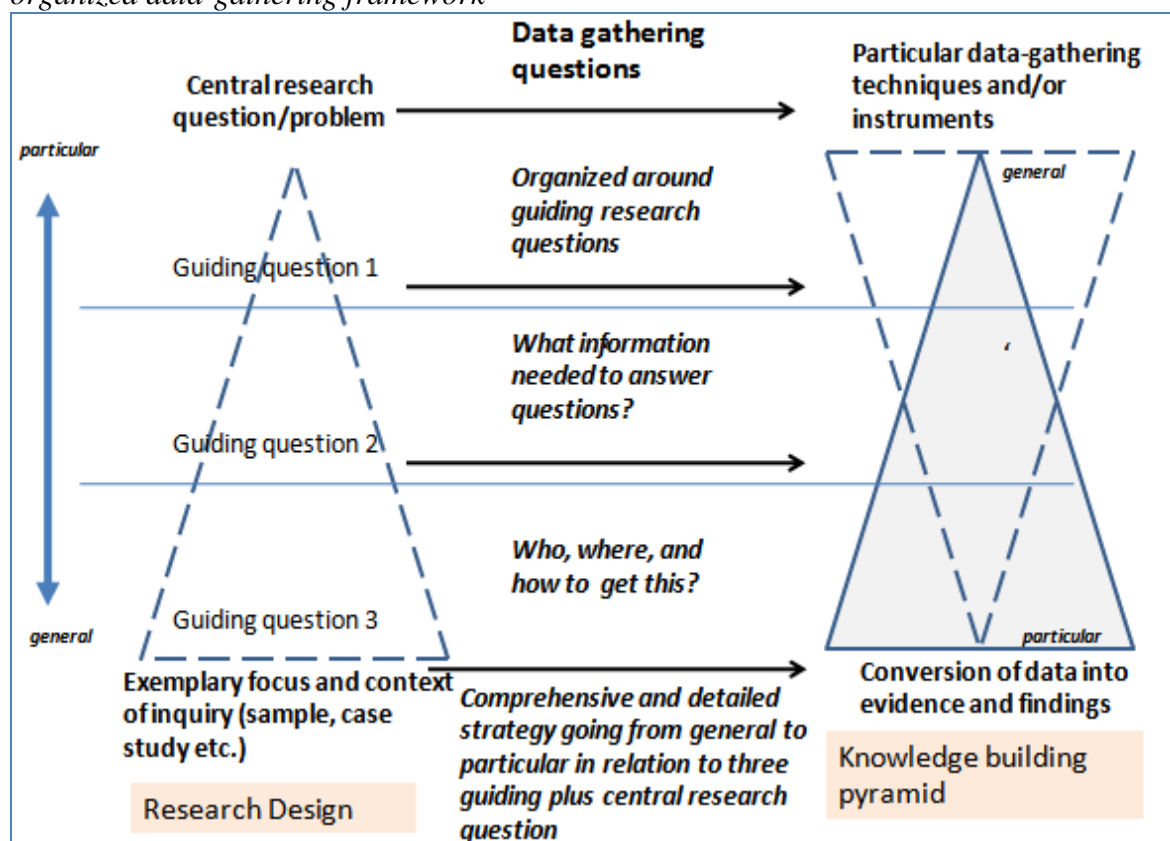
organized data gathering framework

Central research question/problem

Data gathering questions

Particular data-gathering techniques and/or instruments

particular

general

Organized around guiding research questions

general

Guiding question 1

What information needed to answer questions?

Guiding question 2

Who, where, and how to get this?

Guiding question 3

particular

Exemplary focus and context of inquiry (sample, case study etc.)

Comprehensive and detailed strategy going from general to particular in relation to three guiding plus central research question

Conversion of data into evidence and findings

Research Design

Knowledge building pyramid